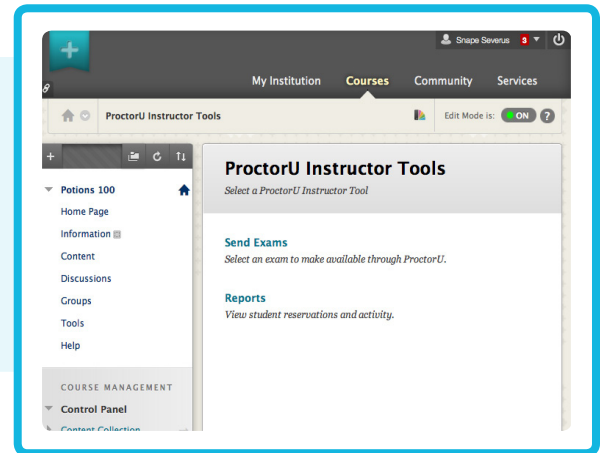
Snape Severus 3

My Institution Courses Community Services

ProctorU Instructor Tools

Edit Mode is: ON ?

Potions 100

Home Page

Information

Content

Discussions

Groups

Tools

Help

COURSE MANAGEMENT

Control Panel

Content Collection

ProctorU Instructor Tools

Select a ProctorU Instructor Tool

Send Exams

Select an exam to make available through ProctorU.

Reports

View student reservations and activity.